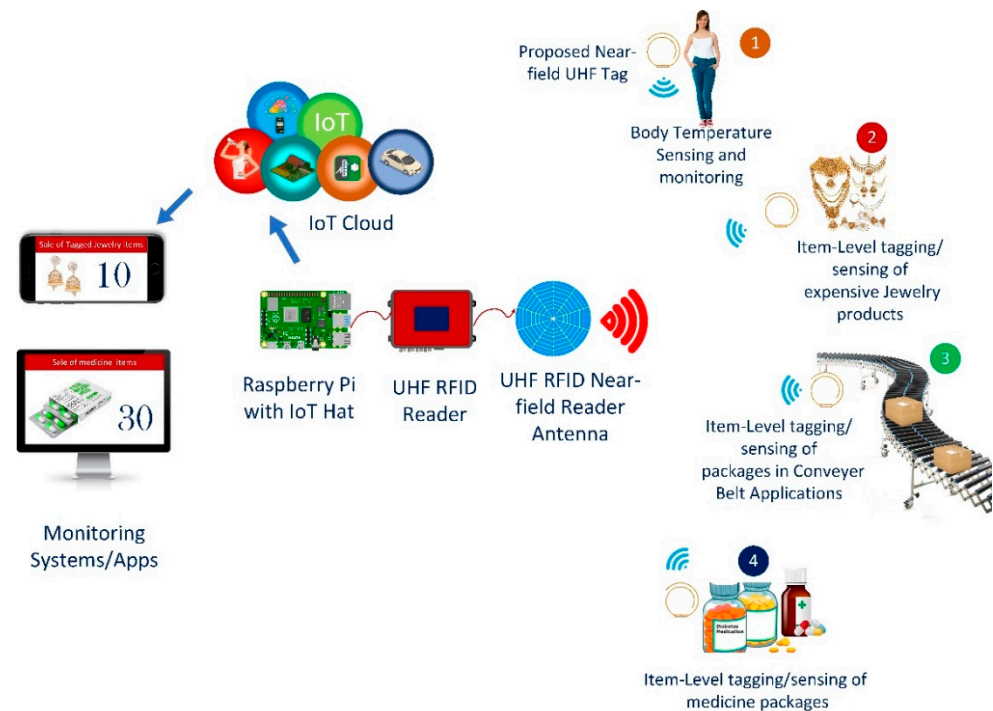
IoT

IoT Cloud

Sale of Tagged Jewelry Items

10

Sale of medicine items

30

Monitoring Systems/Apps

Raspberry Pi with IoT Hat

UHF RFID Reader

UHF RFID Near-field Reader Antenna

Proposed Near-field UHF Tag

1

Body Temperature Sensing and monitoring

2

Item-Level tagging/ sensing of expensive Jewelry products

3

Item-Level tagging/ sensing of packages in Conveyer Belt Applications

4

Diabetes Medication

Item-Level tagging/sensing of medicine packages